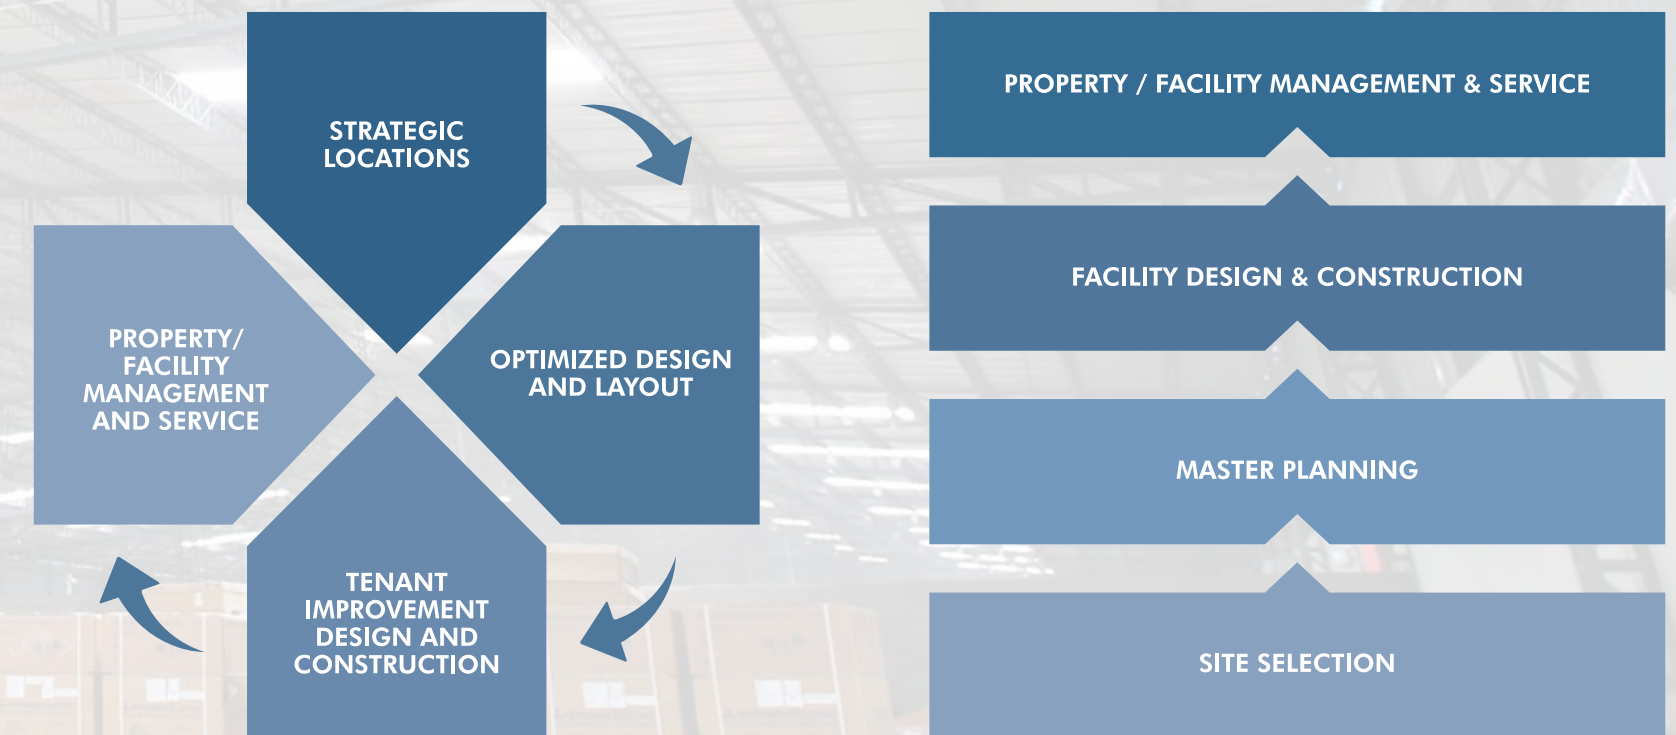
STRATEGIC LOCATIONS

OPTIMIZED DESIGN AND LAYOUT

TENANT IMPROVEMENT DESIGN AND CONSTRUCTION

PROPERTY/ FACILITY MANAGEMENT AND SERVICE

PROPERTY / FACILITY MANAGEMENT & SERVICE

FACILITY DESIGN & CONSTRUCTION

MASTER PLANNING

SITE SELECTION